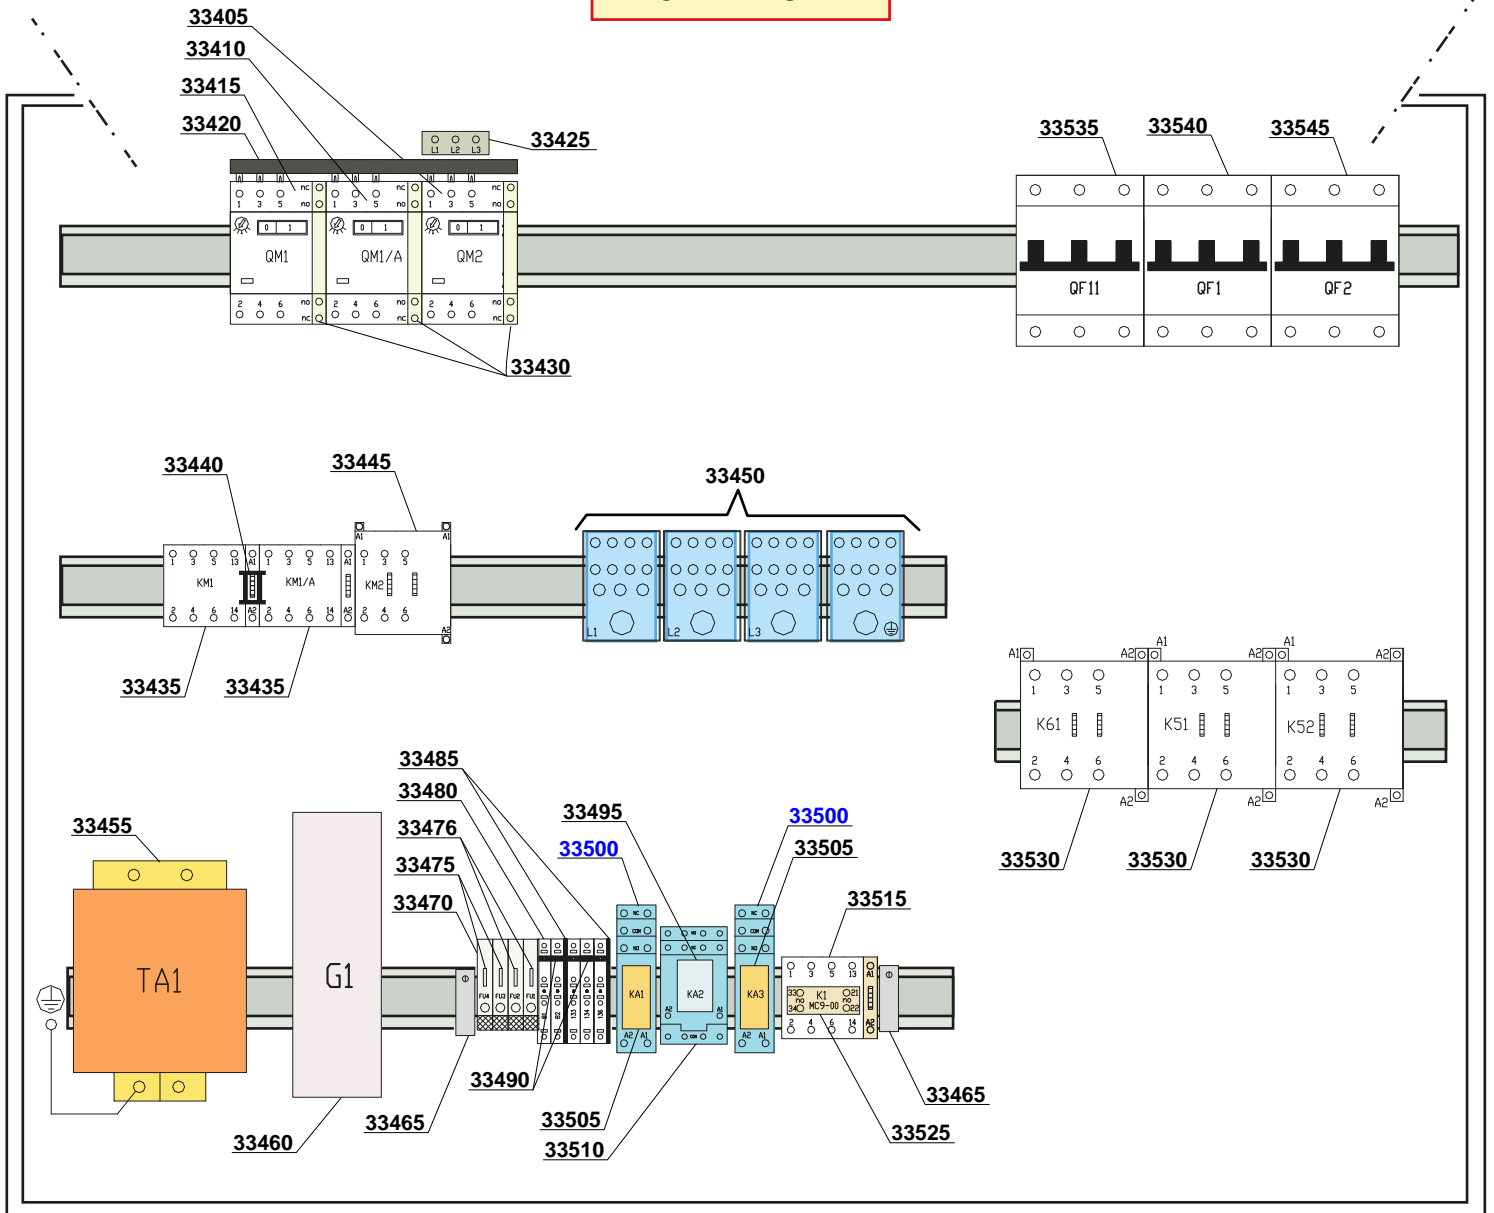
33405
33410
33415
33420
33425
L1 L2 L3
1 3 5 nc no
QM1
QM1/A
QM2
2 4 6 no nc
33430
33535
33540
33545
QF11
QF1
QF2
33440
33445
KM1
KM1/A
KM2
33435
33435
33450
L1
L2
L3
A1
A2
K61
K51
K52
1 3 5
2 4 6
33530
33530
33530
33485
33480
33476
33475
33470
33455
TA1
G1
33495
33500
33500
33505
33515
KA1
KA2
KA3
K1
MC9-00
FU4 FU3 FU2 FU1
33490
33465
33460
33505
33510
33465
33525